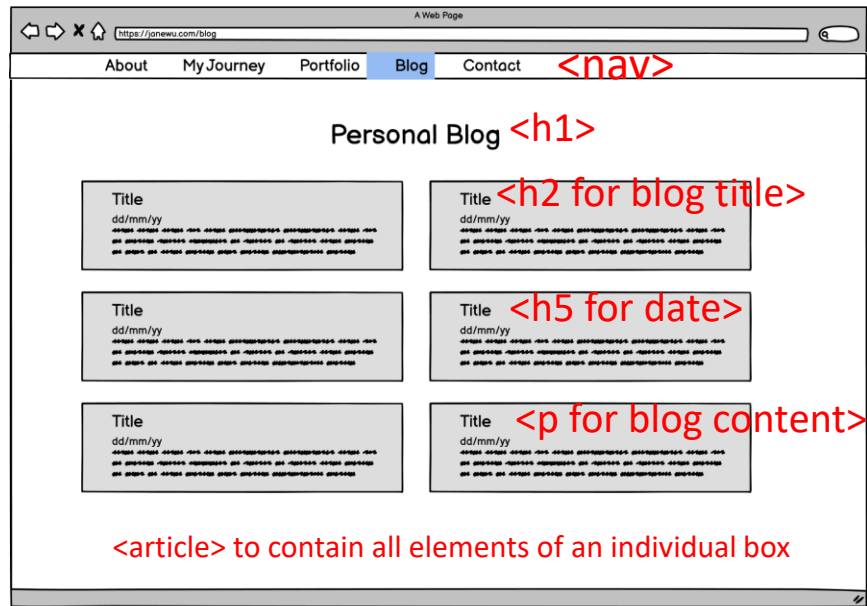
A Web Page

https://janewu.com/blog

About My Journey Portfolio Blog Contact <nav>

Personal Blog <h1>

Title
dd/mm/yy

Title <h2 for blog title>
dd/mm/yy

Title
dd/mm/yy

Title <h5 for date>
dd/mm/yy

Title
dd/mm/yy

Title <p for blog content>
dd/mm/yy

<article> to contain all elements of an individual box